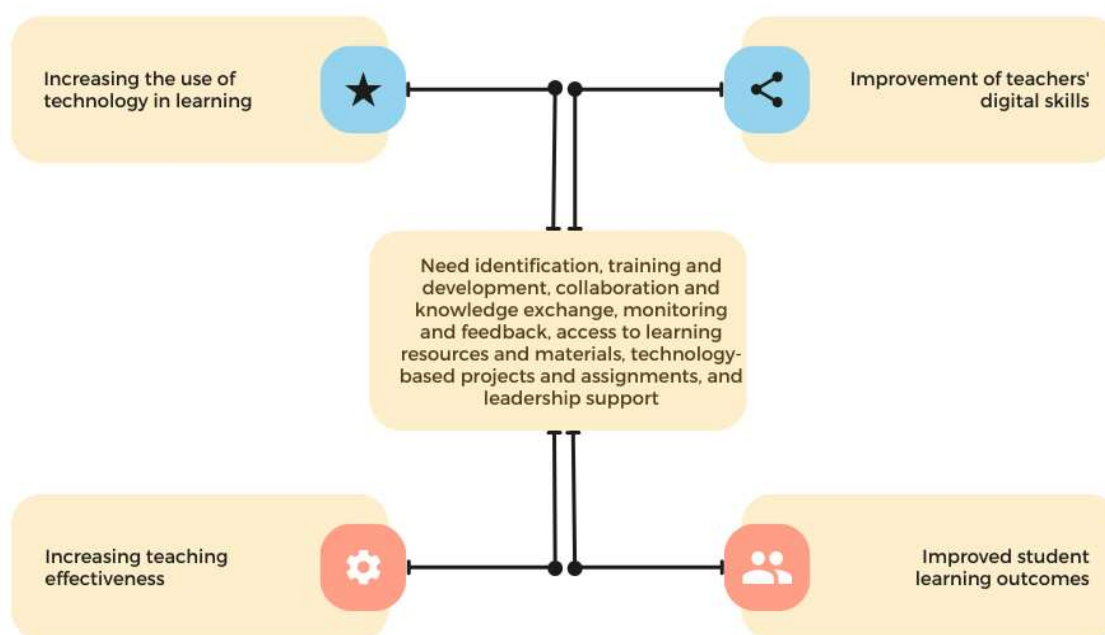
Increasing the use of technology in learning

Improvement of teachers' digital skills

Need identification, training and development, collaboration and knowledge exchange, monitoring and feedback, access to learning resources and materials, technology-based projects and assignments, and leadership support

Increasing teaching effectiveness

Improved student learning outcomes